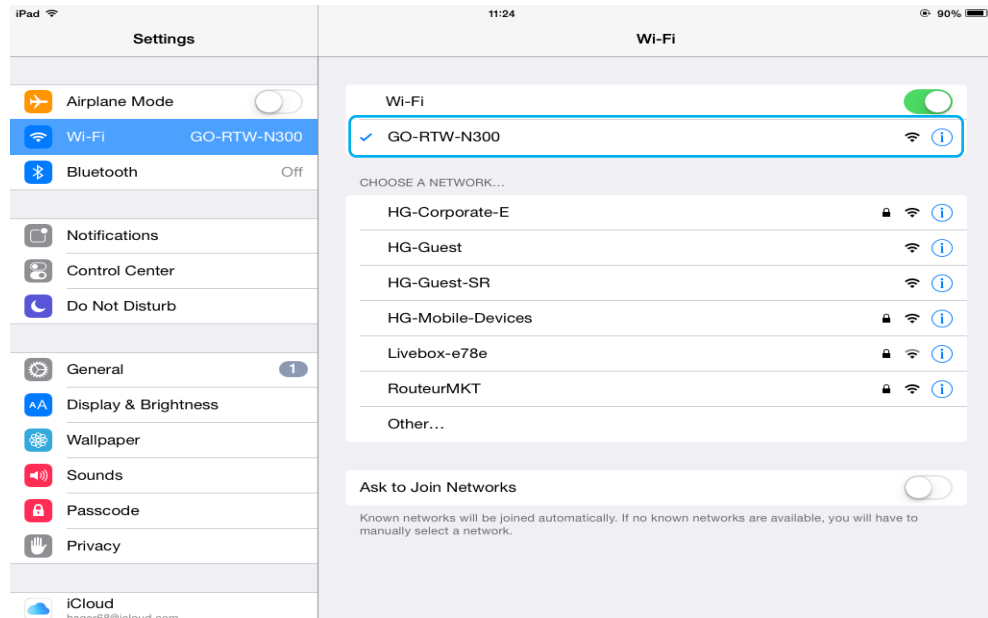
iPad
11:24
90%

Settings

Airplane Mode
Wi-Fi GO-RTW-N300
Bluetooth Off

Notifications
Control Center
Do Not Disturb

General 1
Display & Brightness
Wallpaper
Sounds
Passcode
Privacy

iCloud
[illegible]

Wi-Fi

Wi-Fi
GO-RTW-N300

CHOOSE A NETWORK...
HG-Corporate-E
HG-Guest
HG-Guest-SR
HG-Mobile-Devices
Livebox-e78e
RouteurMKT
Other...

Ask to Join Networks
Known networks will be joined automatically. If no known networks are available, you will have to manually select a network.